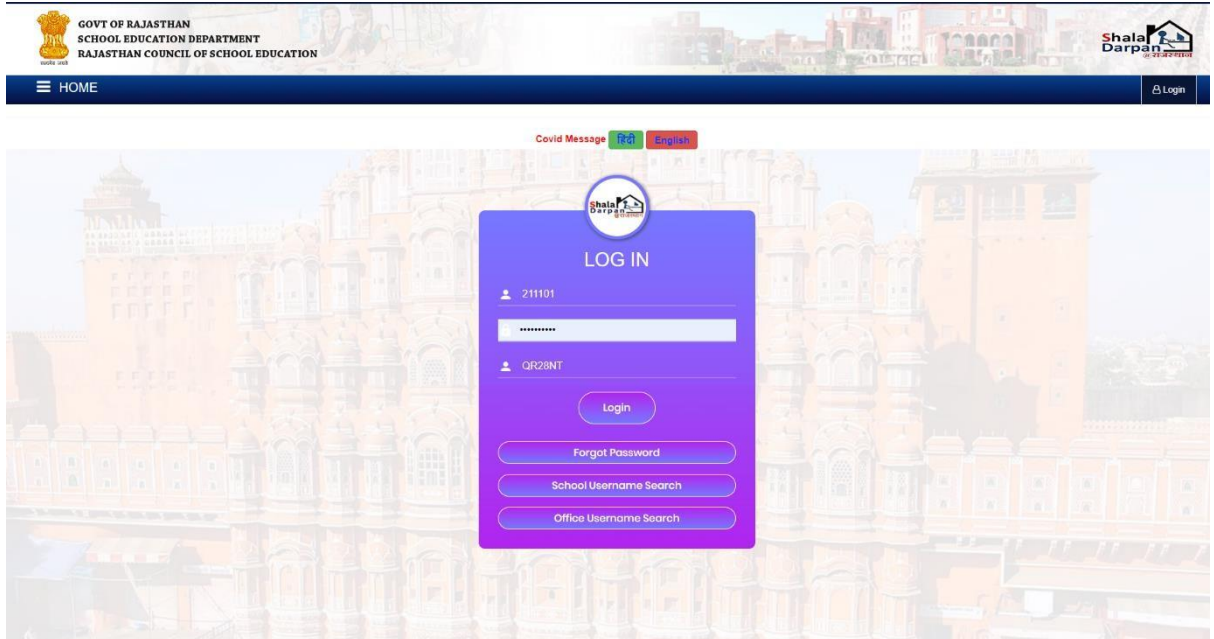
सत्यमेव जयते
GOVT OF RAJASTHAN
SCHOOL EDUCATION DEPARTMENT
RAJASTHAN COUNCIL OF SCHOOL EDUCATION

Shala Darpan राजस्थान

HOME

Login

Covid Message हिंदी English

Shala Darpan राजस्थान

LOG IN

211101

••••••••••

QR28NT

Login

Forgot Password

School Username Search

Office Username Search